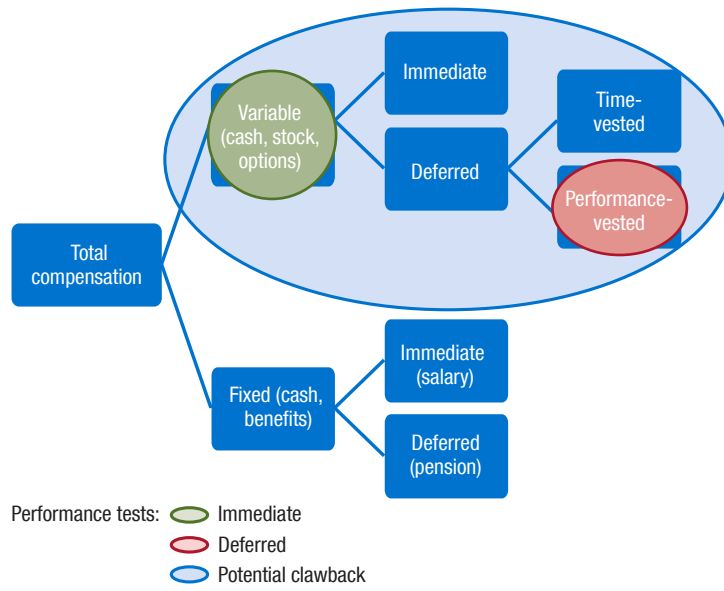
Total compensation

Variable (cash, stock, options)

Immediate

Deferred

Time-vested

Performance-vested

Fixed (cash, benefits)

Immediate (salary)

Deferred (pension)

Performance tests: Immediate

Deferred

Potential clawback